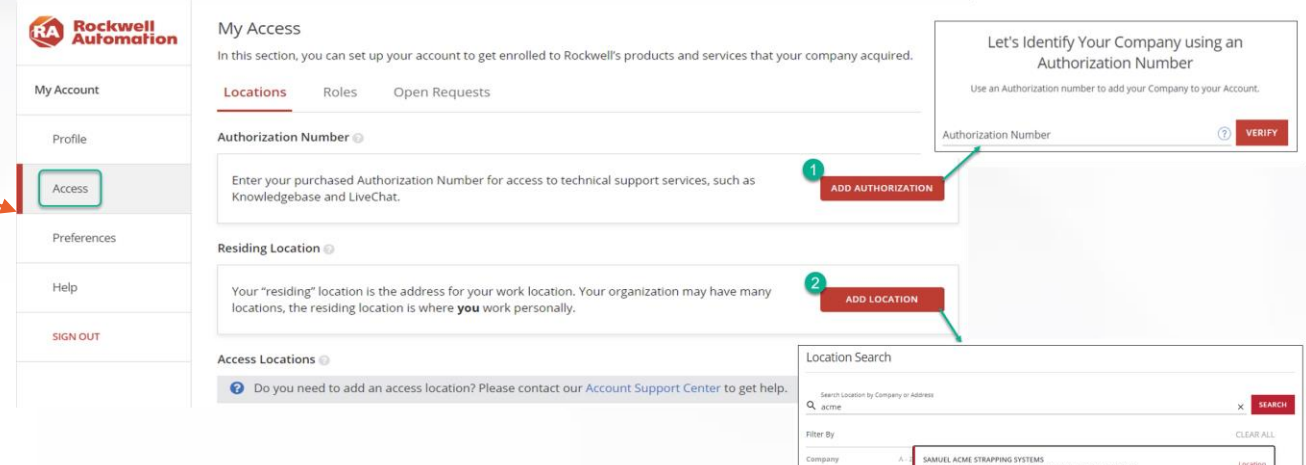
RA Rockwell Automation

My Account

Profile

Access

Preferences

Help

SIGN OUT

My Access

In this section, you can set up your account to get enrolled to Rockwell's products and services that your company acquired.

Locations Roles Open Requests

Authorization Number

Enter your purchased Authorization Number for access to technical support services, such as Knowledgebase and LiveChat.

1

ADD AUTHORIZATION

Residing Location

Your "residing" location is the address for your work location. Your organization may have many locations, the residing location is where **you** work personally.

2

ADD LOCATION

Access Locations

Do you need to add an access location? Please contact our Account Support Center to get help.

Let's Identify Your Company using an Authorization Number

Use an Authorization number to add your Company to your Account.

Authorization Number

VERIFY

Location Search

Search Location by Company or Address

acme

SEARCH

Filter By

CLEAR ALL

Company

SAMUEL ACME STRAPPING SYSTEMS

Location